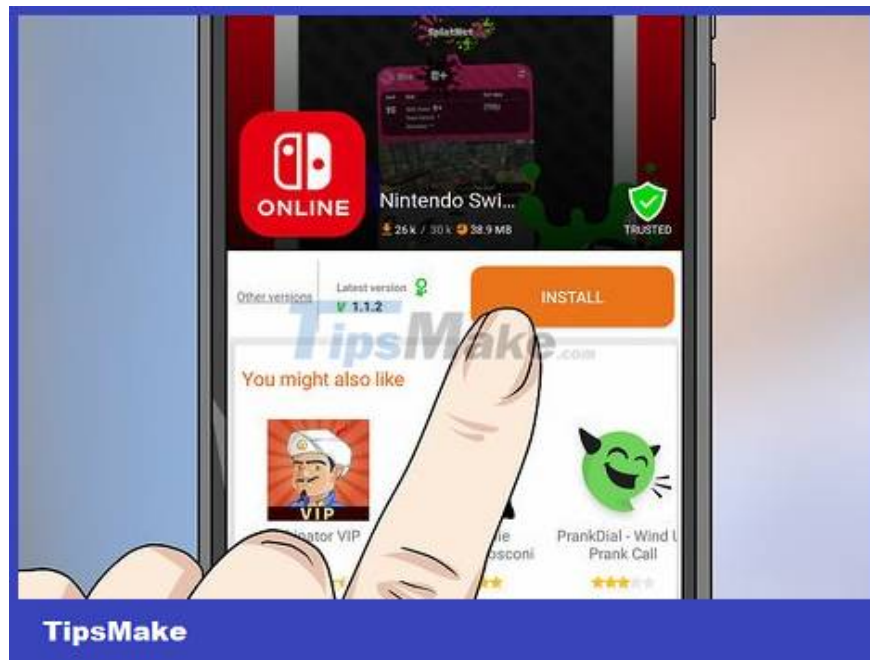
SplatNet

ONLINE

Nintendo Swi...

26 k / 30 k 38.9 MB

TRUSTED

Other versions

Latest version

V 1.1.2

INSTALL

TipsMake.com

You might also like

VIP

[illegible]inator VIP

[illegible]ie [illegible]osconi

PrankDial - Wind U Prank Call

TipsMake